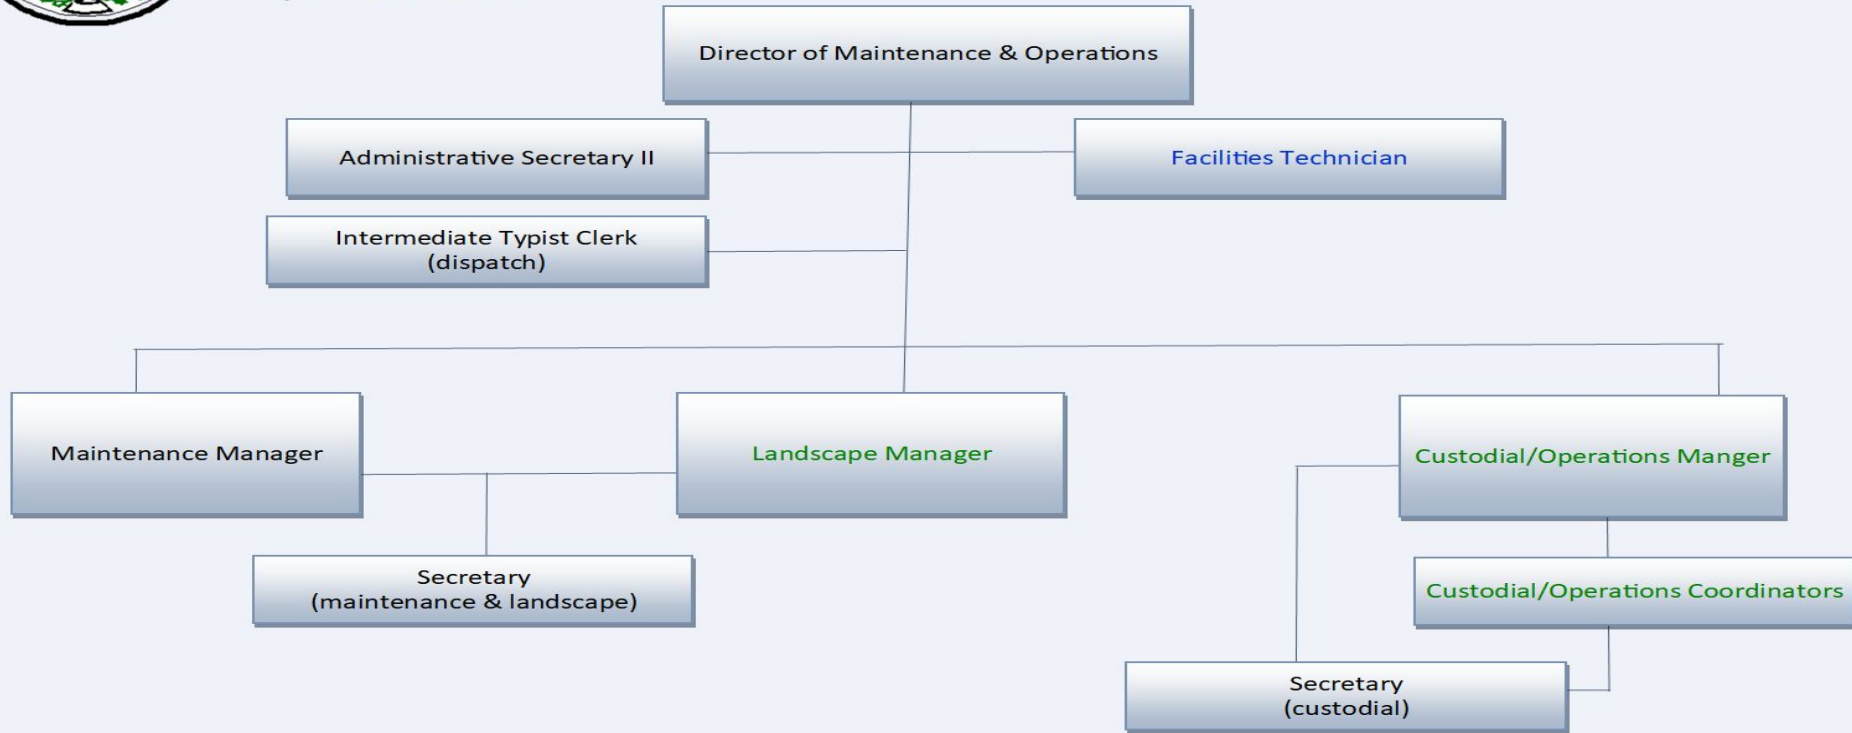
Director of Maintenance & Operations

Administrative Secretary II

Facilities Technician

Intermediate Typist Clerk (dispatch)

Maintenance Manager

Landscape Manager

Custodial/Operations Manger

Secretary (maintenance & landscape)

Custodial/Operations Coordinators

Secretary (custodial)